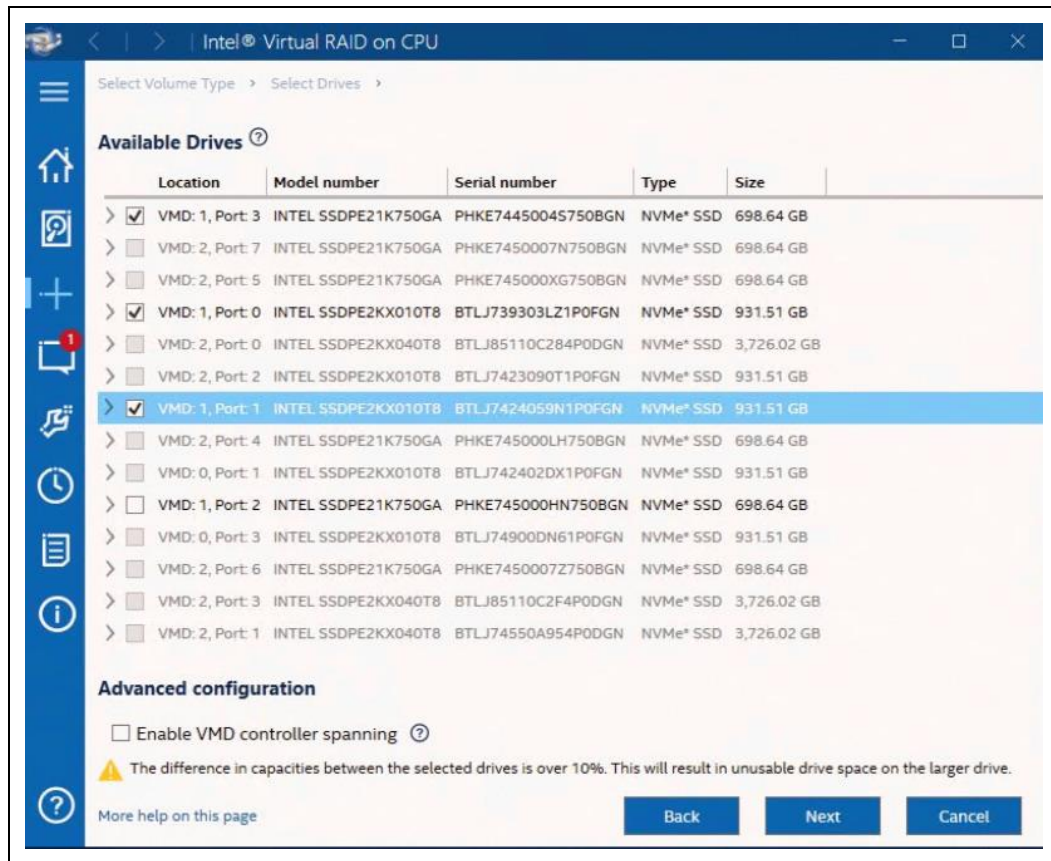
Intel® Virtual RAID on CPU

Select Volume Type > Select Drives >

Available Drives ⓘ

| Location | Model number | Serial number | Type | Size |
|---|---|---|---|---|
| VMD: 1, Port: 3 | INTEL SSDPE21K750GA | PHKE7445004S750BGN | NVMe* SSD | 698.64 GB |
| VMD: 2, Port: 7 | INTEL SSDPE21K750GA | PHKE7450007N750BGN | NVMe* SSD | 698.64 GB |
| VMD: 2, Port: 5 | INTEL SSDPE21K750GA | PHKE745000XG750BGN | NVMe* SSD | 698.64 GB |
| VMD: 1, Port: 0 | INTEL SSDPE2KX010T8 | BTLJ739303LZ1P0FGN | NVMe* SSD | 931.51 GB |
| VMD: 2, Port: 0 | INTEL SSDPE2KX040T8 | BTLJ85110C284P0DGN | NVMe* SSD | 3,726.02 GB |
| VMD: 2, Port: 2 | INTEL SSDPE2KX010T8 | BTLJ7423090T1P0FGN | NVMe* SSD | 931.51 GB |
| VMD: 1, Port: 1 | INTEL SSDPE2KX010T8 | BTLJ7424059N1P0FGN | NVMe* SSD | 931.51 GB |
| VMD: 2, Port: 4 | INTEL SSDPE21K750GA | PHKE745000LH750BGN | NVMe* SSD | 698.64 GB |
| VMD: 0, Port: 1 | INTEL SSDPE2KX010T8 | BTLJ742402DX1P0FGN | NVMe* SSD | 931.51 GB |
| VMD: 1, Port: 2 | INTEL SSDPE21K750GA | PHKE745000HN750BGN | NVMe* SSD | 698.64 GB |
| VMD: 0, Port: 3 | INTEL SSDPE2KX010T8 | BTLJ74900DN61P0FGN | NVMe* SSD | 931.51 GB |
| VMD: 2, Port: 6 | INTEL SSDPE21K750GA | PHKE7450007Z750BGN | NVMe* SSD | 698.64 GB |
| VMD: 2, Port: 3 | INTEL SSDPE2KX040T8 | BTLJ85110C2F4P0DGN | NVMe* SSD | 3,726.02 GB |
| VMD: 2, Port: 1 | INTEL SSDPE2KX040T8 | BTLJ74550A954P0DGN | NVMe* SSD | 3,726.02 GB |

Advanced configuration

Enable VMD controller spanning ⓘ

The difference in capacities between the selected drives is over 10%. This will result in unusable drive space on the larger drive.

More help on this page

Back Next Cancel